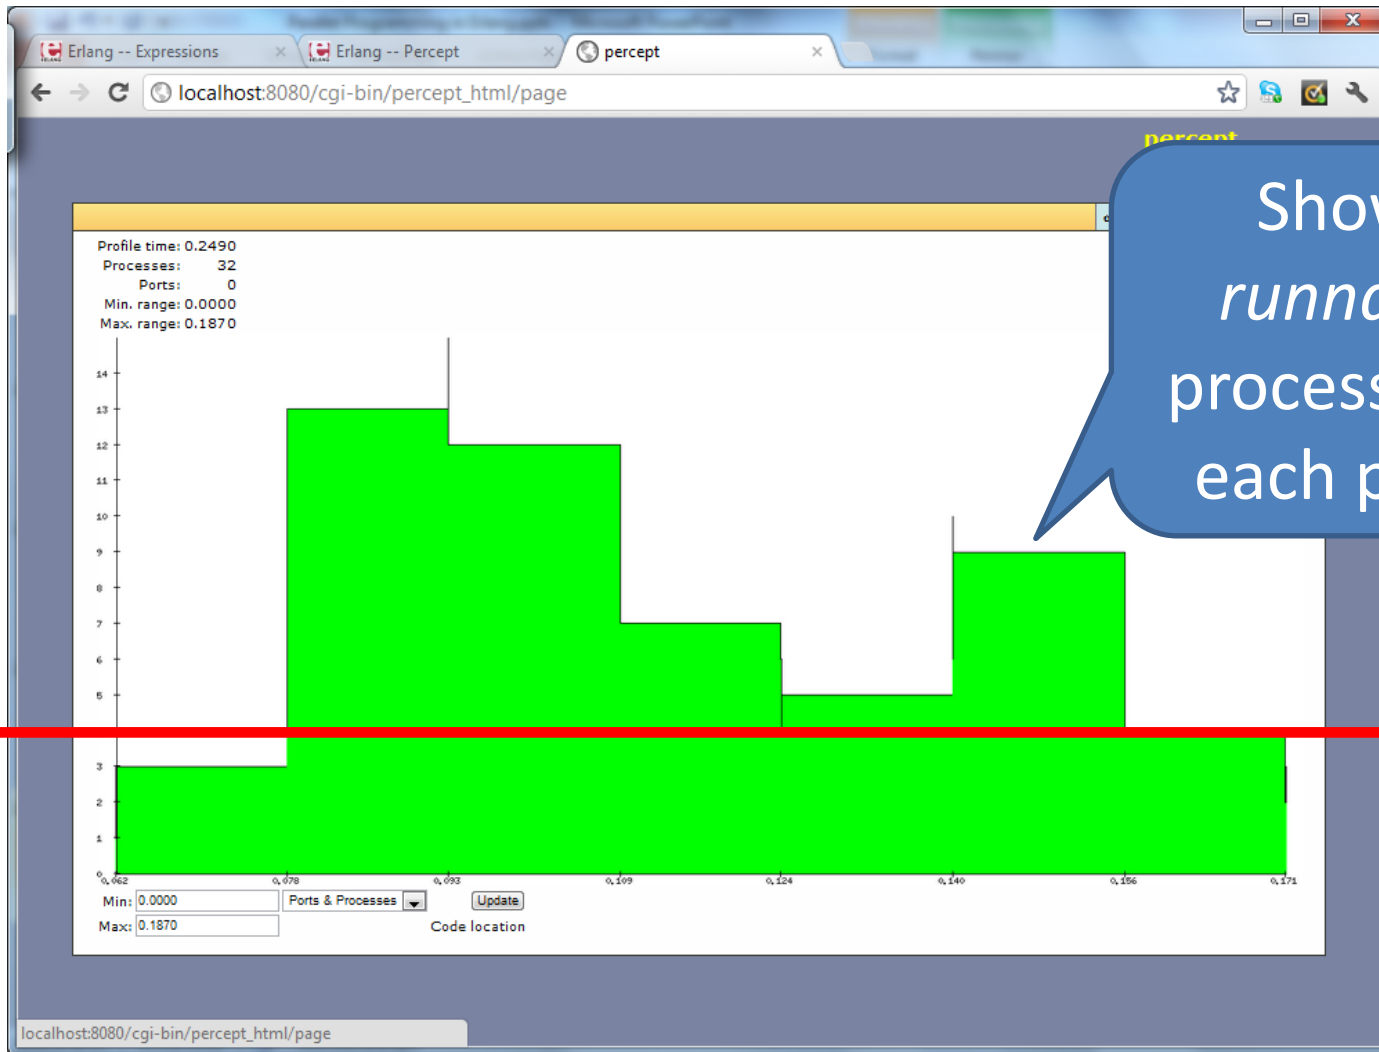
Erlang -- Expressions
Erlang -- Percept
percept
localhost:8080/cgi-bin/percept_html/page

percept

Profile time: 0.2490
Processes: 32
Ports: 0
Min. range: 0.0000
Max. range: 0.1870

14
13
12
11
10
9
8
7
6
5
3
2
1
0

0.062
0.078
0.093
0.109
0.124
0.140
0.156
0.171

Min: 0.0000
Ports & Processes
Update
Max: 0.1870
Code location

Show
*runn*
process
each p

localhost:8080/cgi-bin/percept_html/page